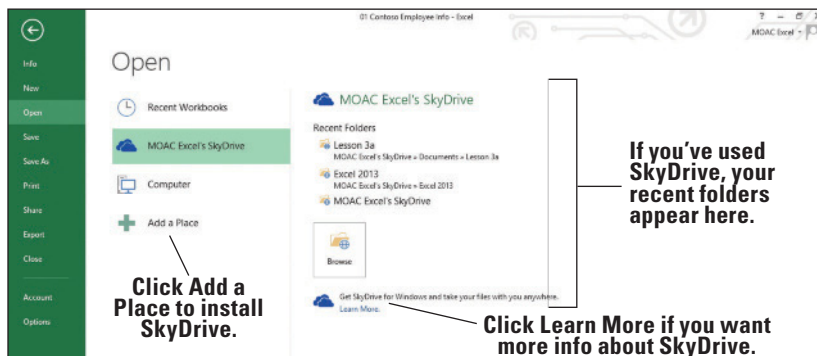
01 Contoso Employee Info - Excel

? – ☐ X

MOAC Excel ▾

Info

New

Open

Save

Save As

Print

Share

Export

Close

Account

Options

Open

Recent Workbooks

MOAC Excel's SkyDrive

Computer

Add a Place

MOAC Excel's SkyDrive

Recent Folders

Lesson 3a
MOAC Excel's SkyDrive » Documents » Lesson 3a

Excel 2013
MOAC Excel's SkyDrive » Excel 2013

MOAC Excel's SkyDrive

Browse

Get SkyDrive for Windows and take your files with you anywhere.
Learn More.

If you've used SkyDrive, your recent folders appear here.

Click Add a Place to install SkyDrive.

Click Learn More if you want more info about SkyDrive.